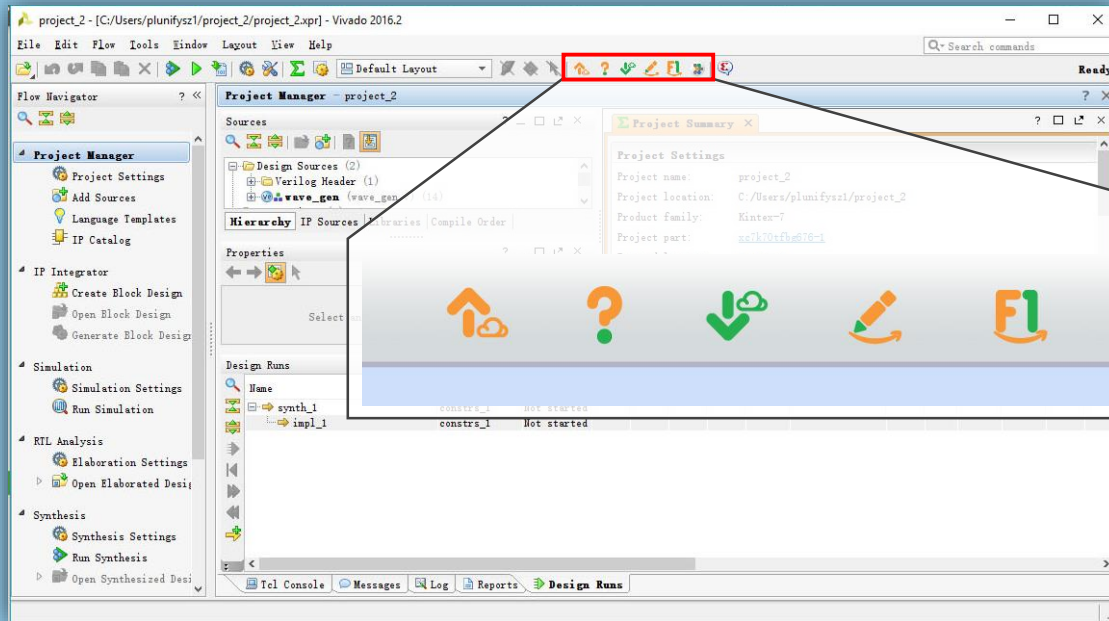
project_2 - [C:/Users/plunifysz1/project_2/project_2.xpr] - Vivado 2016.2

File Edit Flow Tools Window Layout View Help

Search commands

Default Layout

Ready

Flow Navigator

Project Manager
Project Settings
Add Sources
Language Templates
IP Catalog

IP Integrator
Create Block Design
Open Block Design
Generate Block Design

Simulation
Simulation Settings
Run Simulation

RTL Analysis
Elaboration Settings
Open Elaborated Design

Synthesis
Synthesis Settings
Run Synthesis
Open Synthesized Design

Project Manager - project_2

Sources

Design Sources (2)
Verilog Header (1)
wave_gen (wave_gen.v) (14)

Hierarchy IP Sources Libraries Compile Order

Properties

Select an

Design Runs

Name
synth_1 constrs_1 Not started
impl_1 constrs_1 Not started

Project Summary

Project Settings

Project name: project_2
Project location: C:/Users/plunifysz1/project_2
Product family: Kintex-7
Project part: xc7k70tfbg676-1

Tcl Console Messages Log Reports Design Runs